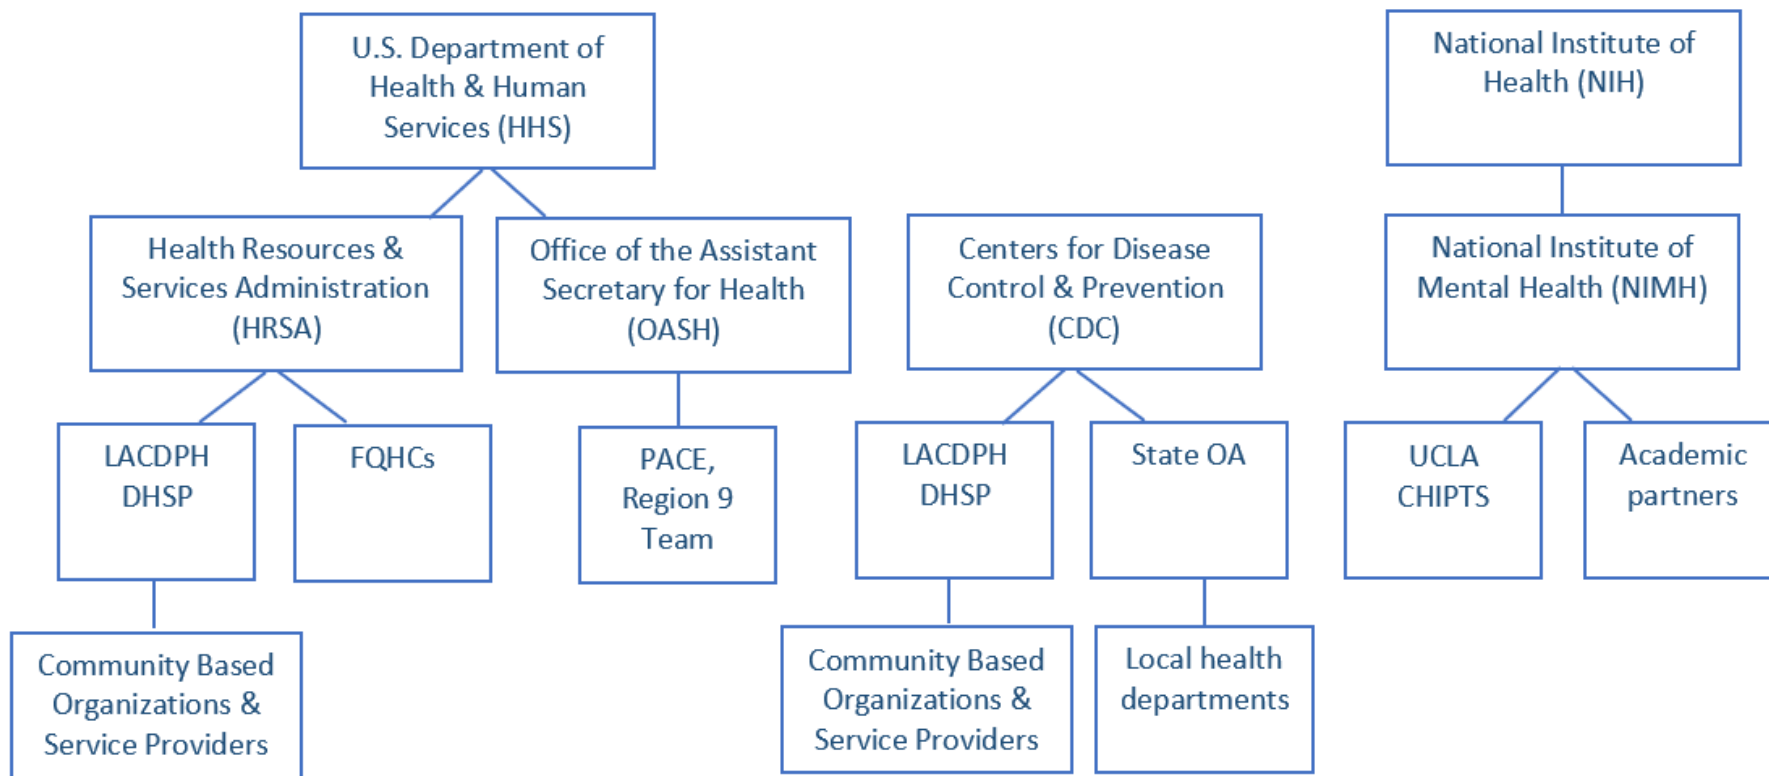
U.S. Department of Health & Human Services (HHS)

National Institute of Health (NIH)

Health Resources & Services Administration (HRSA)

Office of the Assistant Secretary for Health (OASH)

Centers for Disease Control & Prevention (CDC)

National Institute of Mental Health (NIMH)

LACDPH DHSP

FQHCs

PACE, Region 9 Team

LACDPH DHSP

State OA

UCLA CHIPTS

Academic partners

Community Based Organizations & Service Providers

Community Based Organizations & Service Providers

Local health departments